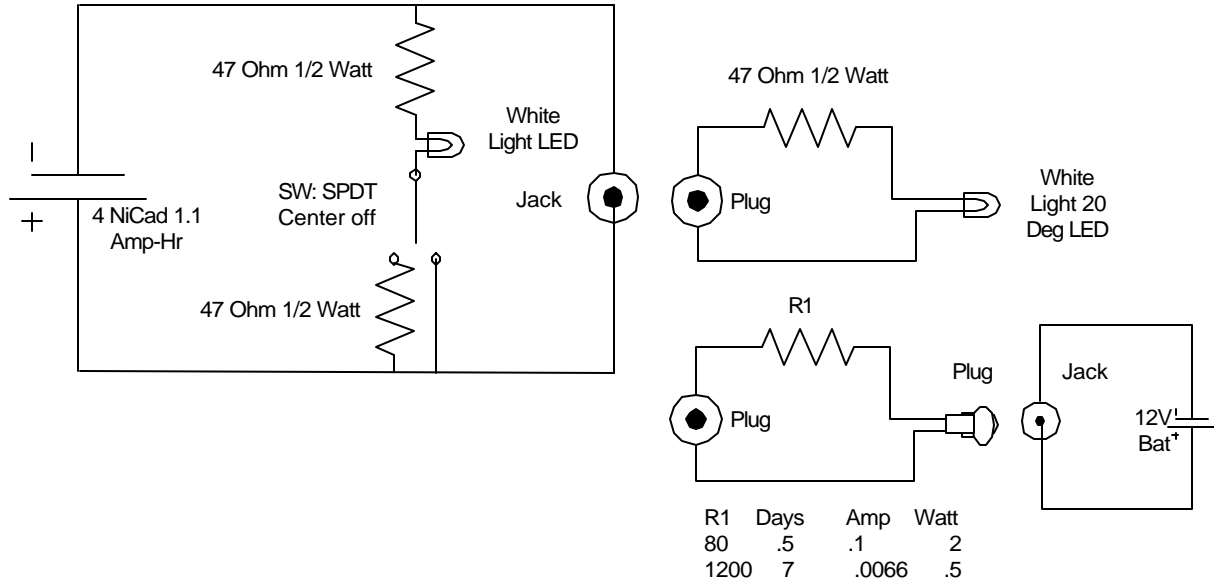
47 Ohm 1/2 Watt

White Light LED

SW: SPDT Center off

47 Ohm 1/2 Watt

| +

4 NiCad 1.1 Amp-Hr

Jack

47 Ohm 1/2 Watt

Plug

White Light 20 Deg LED

R1

Plug

Plug

Jack

12V Bat

- +

| R1 | Days | Amp | Watt |
|---|---|---|---|
| 80 | .5 | .1 | 2 |
| 1200 | 7 | .0066 | .5 |